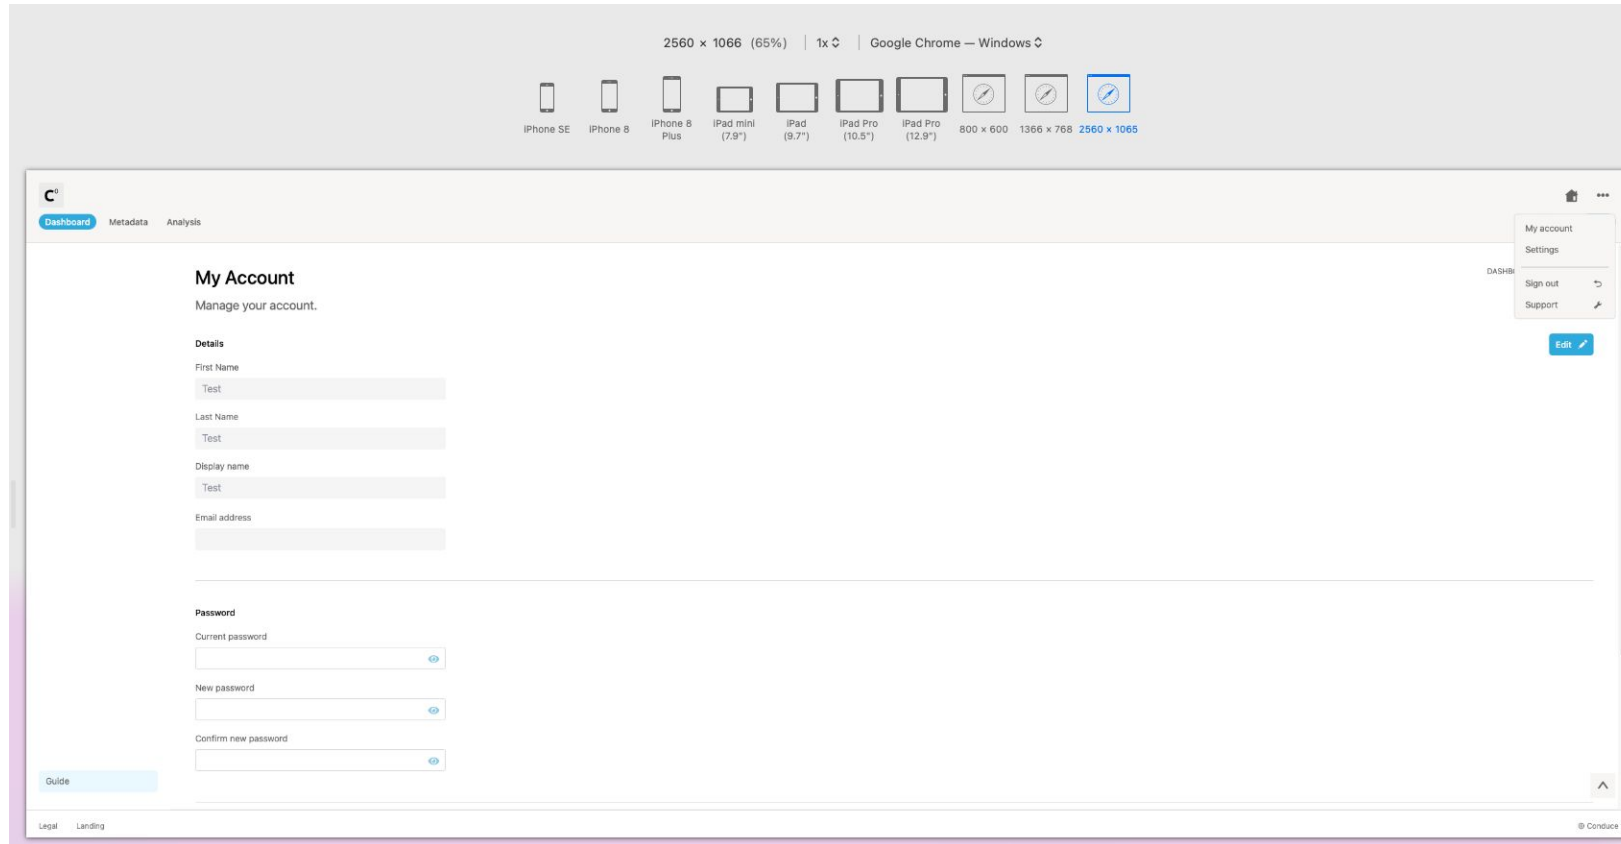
2560 × 1066 (65%) | 1x ⌃ | Google Chrome — Windows ⌃

iPhone SE iPhone 8 iPhone 8 Plus iPad mini (7.9") iPad (9.7") iPad Pro (10.5") iPad Pro (12.9") 800 × 600 1366 × 768 2560 × 1065

C°

Dashboard Metadata Analysis

My account
Settings
Sign out
Support

DASHB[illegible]

My Account

Manage your account.

Edit

Details

First Name

Test

Last Name

Test

Display name

Test

Email address

Password

Current password

New password

Confirm new password

Guide

Legal Landing

© Conduce